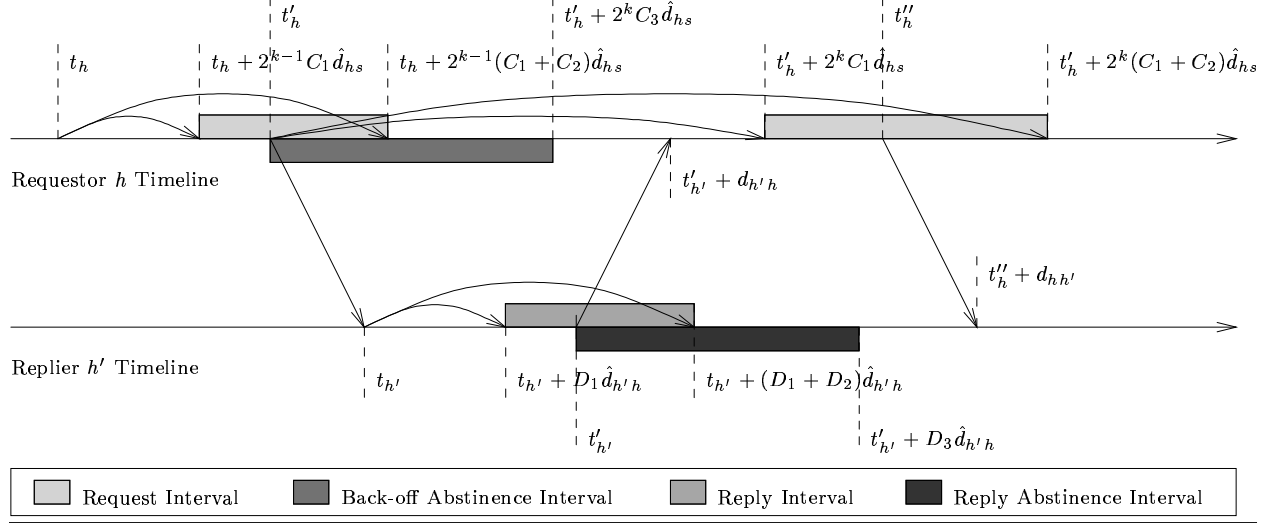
$t'_h$

$t'_h + 2^k C_3 \hat{d}_{hs}$

$t''_h$

$t_h$

$t_h + 2^{k-1} C_1 \hat{d}_{hs}$

$t_h + 2^{k-1}(C_1 + C_2)\hat{d}_{hs}$

$t'_h + 2^k C_1 \hat{d}_{hs}$

$t'_h + 2^k (C_1 + C_2)\hat{d}_{hs}$

Requestor $h$ Timeline

$t'_{h'} + d_{h'h}$

$t''_h + d_{hh'}$

Replier $h'$ Timeline

$t_{h'}$

$t_{h'} + D_1 \hat{d}_{h'h}$

$t_{h'} + (D_1 + D_2)\hat{d}_{h'h}$

$t'_{h'}$

$t'_{h'} + D_3 \hat{d}_{h'h}$

Request Interval

Back-off Abstinence Interval

Reply Interval

Reply Abstinence Interval